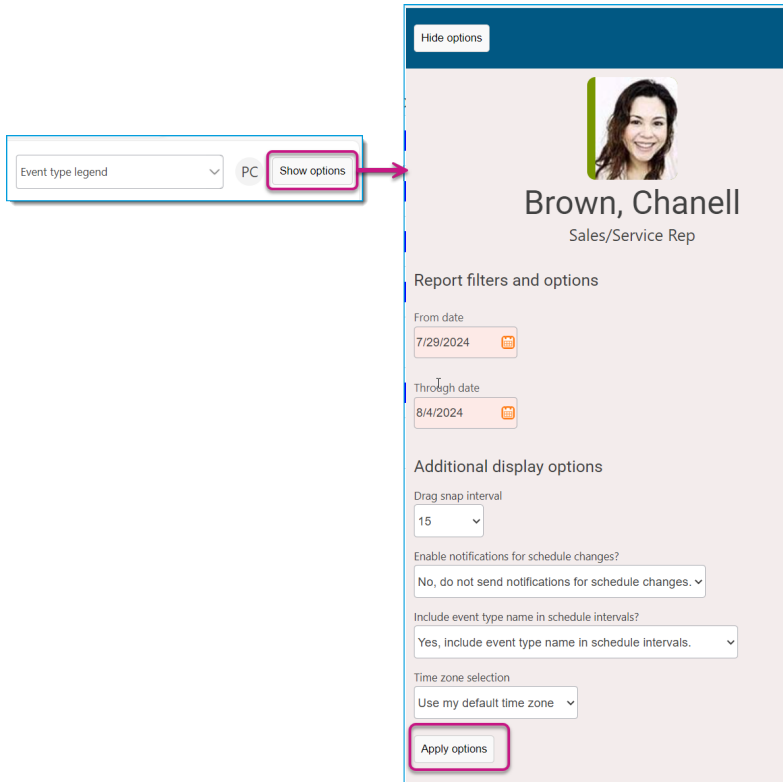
Event type legend

PC

Show options

Hide options

Brown, Chanell

Sales/Service Rep

Report filters and options

From date

7/29/2024

Through date

8/4/2024

Additional display options

Drag snap interval

15

Enable notifications for schedule changes?

No, do not send notifications for schedule changes.

Include event type name in schedule intervals?

Yes, include event type name in schedule intervals.

Time zone selection

Use my default time zone

Apply options